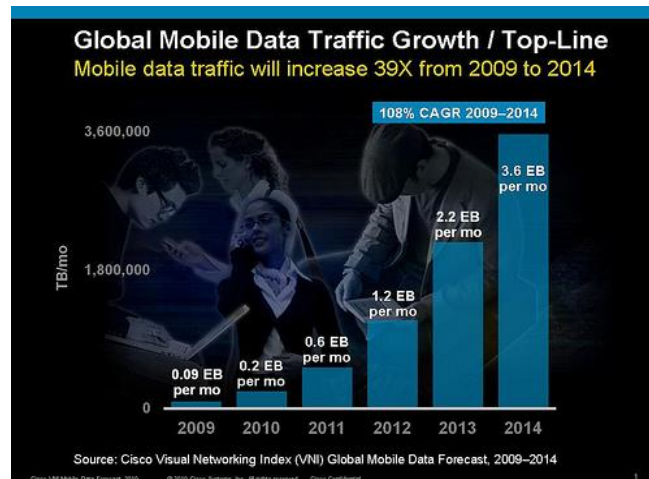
Global Mobile Data Traffic Growth / Top-Line

Mobile data traffic will increase 39X from 2009 to 2014

108% CAGR 2009–2014

3,600,000

1,800,000

0

TB/mo

0.09 EB per mo

0.2 EB per mo

0.6 EB per mo

1.2 EB per mo

2.2 EB per mo

3.6 EB per mo

2009 2010 2011 2012 2013 2014

Source: Cisco Visual Networking Index (VNI) Global Mobile Data Forecast, 2009–2014

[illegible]

1